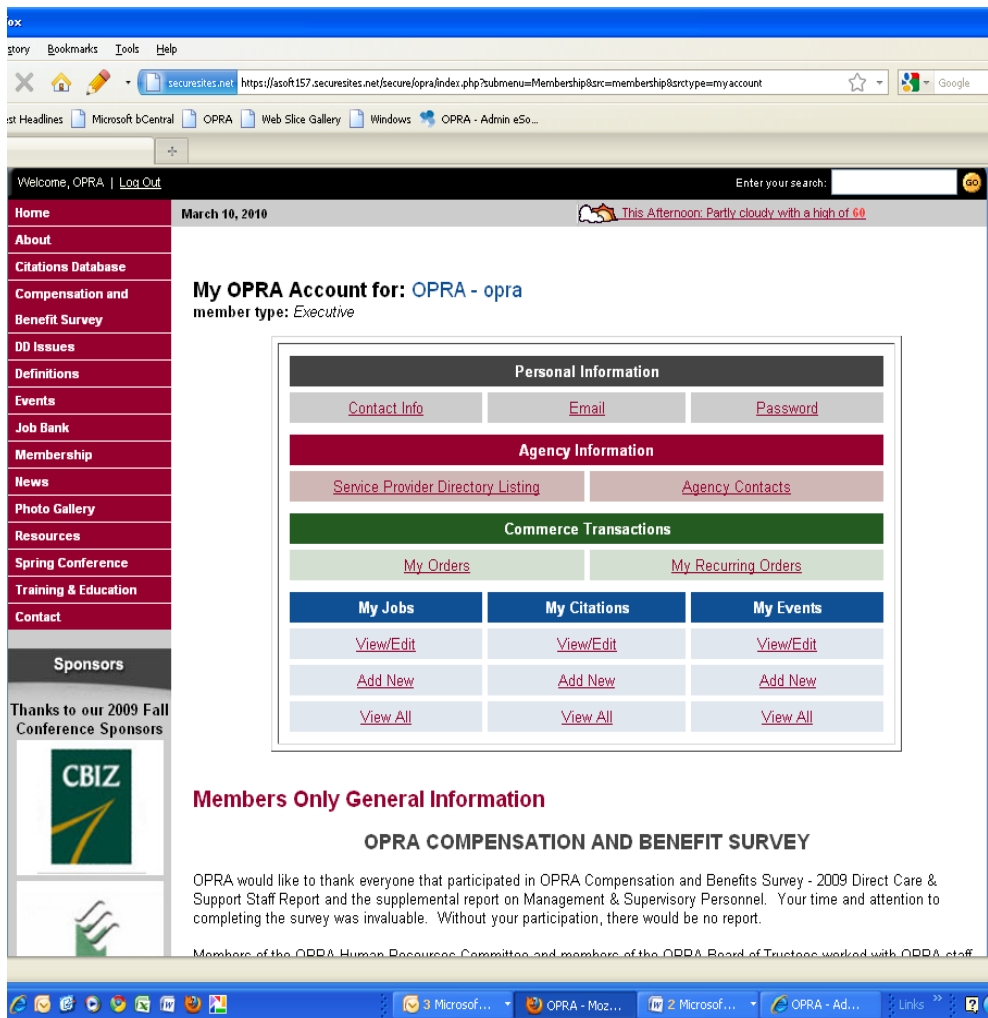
ox

story Bookmarks Tools Help

securesites.net https://asoft157.securesites.net/secure/opra/index.php?submenu=Membership&src=membership&srctype=myaccount

Google

st Headlines Microsoft bCentral OPRA Web Slice Gallery Windows OPRA - Admin eSo...

Welcome, OPRA | Log Out

Enter your search: GO

Home
About
Citations Database
Compensation and Benefit Survey
DD Issues
Definitions
Events
Job Bank
Membership
News
Photo Gallery
Resources
Spring Conference
Training & Education
Contact

Sponsors

Thanks to our 2009 Fall Conference Sponsors

CBIZ

March 10, 2010

This Afternoon: Partly cloudy with a high of 60

My OPRA Account for: OPRA - opra
member type: Executive

| Personal Information | | |
|---|---|---|
| Contact Info | Email | Password |

| Agency Information | |
|---|---|
| Service Provider Directory Listing | Agency Contacts |

| Commerce Transactions | |
|---|---|
| My Orders | My Recurring Orders |

| My Jobs | My Citations | My Events |
|---|---|---|
| View/Edit | View/Edit | View/Edit |
| Add New | Add New | Add New |
| View All | View All | View All |

Members Only General Information

OPRA COMPENSATION AND BENEFIT SURVEY

OPRA would like to thank everyone that participated in OPRA Compensation and Benefits Survey - 2009 Direct Care & Support Staff Report and the supplemental report on Management & Supervisory Personnel. Your time and attention to completing the survey was invaluable. Without your participation, there would be no report.

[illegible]

3 Microsof... OPRA - Moz... 2 Microsof... OPRA - Ad... Links